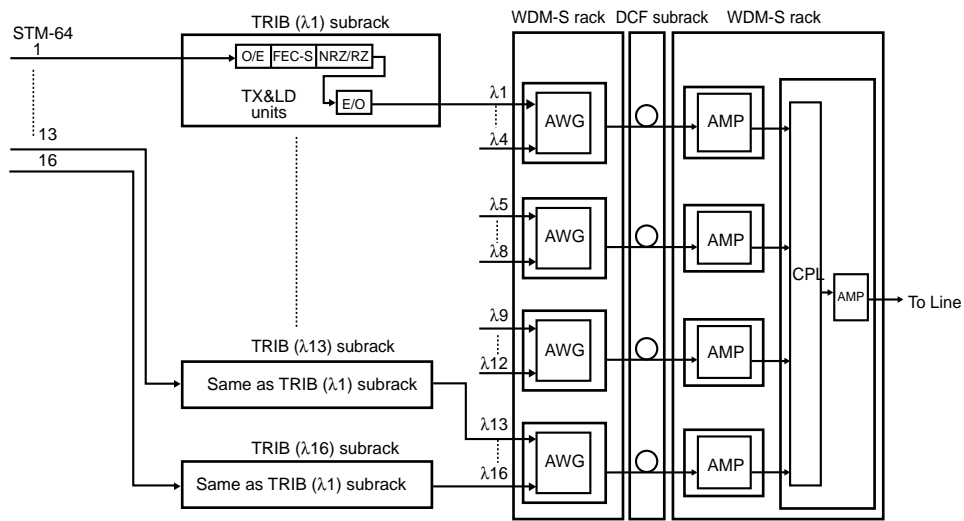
STM-64
1

TRIB ($\lambda$1) subrack
O/E FEC-S NRZ/RZ
TX&LD units
E/O

13
16

WDM-S rack DCF subrack WDM-S rack

$\lambda$1
$\lambda$4
AWG
AMP

$\lambda$5
$\lambda$8
AWG
AMP

CPL
AMP
To Line

$\lambda$9
$\lambda$12
AWG
AMP

TRIB ($\lambda$13) subrack
Same as TRIB ($\lambda$1) subrack

$\lambda$13
$\lambda$16
AWG
AMP

TRIB ($\lambda$16) subrack
Same as TRIB ($\lambda$1) subrack